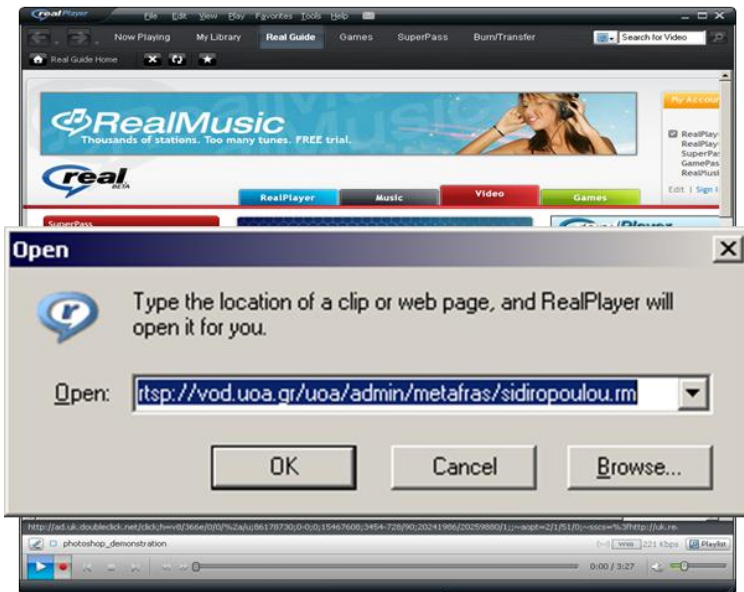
realPlayer File Edit View Play Favorites Tools Help

Now Playing My Library Real Guide Games SuperPass Burn/Transfer Search for Video

Real Guide Home

RealMusic
Thousands of stations. Too many tunes. FREE trial.

real BETA

My Account

RealPlay
RealPlay
SuperPa
GamePas
RealMusi

Edit | Sign I

RealPlayer Music Video Games

SuperPass

Open

Type the location of a clip or web page, and RealPlayer will open it for you.

Open: rtsp://vod.uoa.gr/uoa/admin/metafras/sidiropoulou.rm

OK Cancel Browse...

http://ad.uk.doubleclick.net/click;h=v8/366e/0/0/%2a/u;86178730;0-0;0;15467608;3454-728/90;20241986/20259880/1;;~aopt=2/1/51/0;~sscs=%3fhttp://uk.re.

photoshop_demonstration

Web 221 Kbps Playlist

0:00 / 3:27